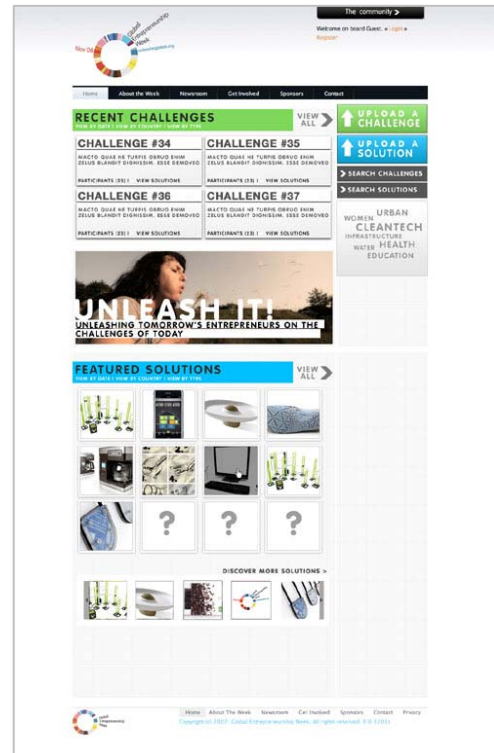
The community >

Welcome on board Guest. » Login » Register

Nov 06 Global Entrepreneurship Week

Home About the Week Newsroom Get Involved Sponsors Contact

RECENT CHALLENGES
VIEW BY DATE | VIEW BY COUNTRY | VIEW BY TYPE

VIEW ALL >

UPLOAD A CHALLENGE

UPLOAD A SOLUTION

> SEARCH CHALLENGES

> SEARCH SOLUTIONS

CHALLENGE #34
MACTO QUAS NE TURPIS OBRUO ENIM ZELUS BLANDIT DIGNISSIM. ESSE DEMOVEO
PARTICIPANTS (23) | VIEW SOLUTIONS

CHALLENGE #35
MACTO QUAS NE TURPIS OBRUO ENIM ZELUS BLANDIT DIGNISSIM. ESSE DEMOVEO
PARTICIPANTS (23) | VIEW SOLUTIONS

CHALLENGE #36
MACTO QUAS NE TURPIS OBRUO ENIM ZELUS BLANDIT DIGNISSIM. ESSE DEMOVEO
PARTICIPANTS (23) | VIEW SOLUTIONS

CHALLENGE #37
MACTO QUAS NE TURPIS OBRUO ENIM ZELUS BLANDIT DIGNISSIM. ESSE DEMOVEO
PARTICIPANTS (23) | VIEW SOLUTIONS

WOMEN URBAN CLEANTECH INFRASTRUCTURE WATER HEALTH EDUCATION

UNLEASH IT!
UNLEASHING TOMORROW'S ENTREPRENEURS ON THE CHALLENGES OF TODAY

FEATURED SOLUTIONS
VIEW BY DATE | VIEW BY COUNTRY | VIEW BY TYPE

VIEW ALL >

?

?

?

DISCOVER MORE SOLUTIONS >

Global Entrepreneurship Week

Home About The Week Newsroom Get Involved Sponsors Contact Privacy
Copyright © 2007 Global Entrepreneurship Week. All rights reserved. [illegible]